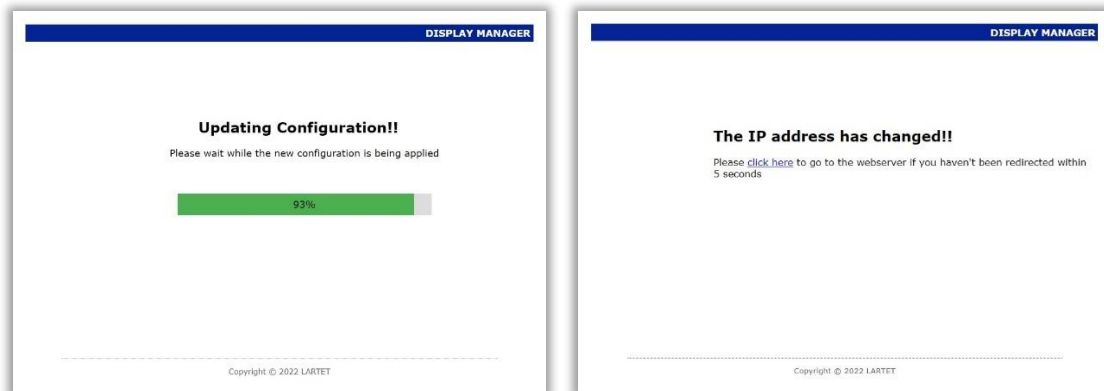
DISPLAY MANAGER

Updating Configuration!!

Please wait while the new configuration is being applied

93%

Copyright © 2022 LARTET

DISPLAY MANAGER

The IP address has changed!!

Please click here to go to the webserver if you haven't been redirected within 5 seconds

Copyright © 2022 LARTET